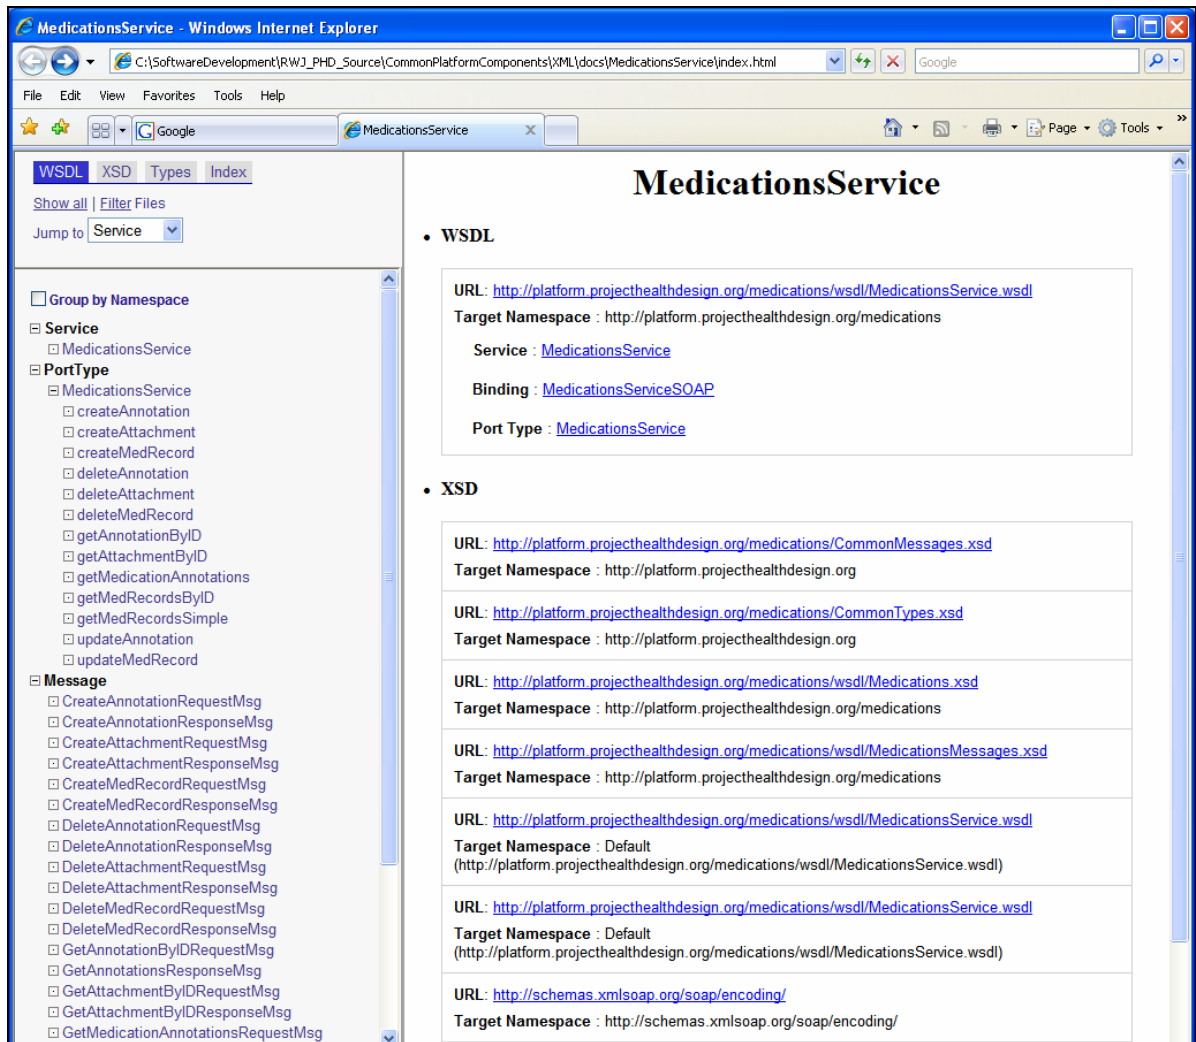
MedicationsService - Windows Internet Explorer

C:\SoftwareDevelopment\RWJ_PHD_Source\CommonPlatformComponents\XML\docs\MedicationsService\index.html

Google

File Edit View Favorites Tools Help

Google

MedicationsService

Page Tools

WSDL XSD Types Index

Show all | Filter Files

Jump to Service

Group by Namespace

Service
MedicationsService
PortType
MedicationsService
createAnnotation
createAttachment
createMedRecord
deleteAnnotation
deleteAttachment
deleteMedRecord
getAnnotationByID
getAttachmentByID
getMedicationAnnotations
getMedRecordsByID
getMedRecordsSimple
updateAnnotation
updateMedRecord
Message
CreateAnnotationRequestMsg
CreateAnnotationResponseMsg
CreateAttachmentRequestMsg
CreateAttachmentResponseMsg
CreateMedRecordRequestMsg
CreateMedRecordResponseMsg
DeleteAnnotationRequestMsg
DeleteAnnotationResponseMsg
DeleteAttachmentRequestMsg
DeleteAttachmentResponseMsg
DeleteMedRecordRequestMsg
DeleteMedRecordResponseMsg
GetAnnotationByIDRequestMsg
GetAnnotationsResponseMsg
GetAttachmentByIDRequestMsg
GetAttachmentByIDResponseMsg
GetMedicationAnnotationsRequestMsg

MedicationsService

• WSDL

URL: http://platform.projecthealthdesign.org/medications/wsdl/MedicationsService.wsdl
Target Namespace : http://platform.projecthealthdesign.org/medications

Service : MedicationsService

Binding : MedicationsServiceSOAP

Port Type : MedicationsService

• XSD

URL: http://platform.projecthealthdesign.org/medications/CommonMessages.xsd
Target Namespace : http://platform.projecthealthdesign.org

URL: http://platform.projecthealthdesign.org/medications/CommonTypes.xsd
Target Namespace : http://platform.projecthealthdesign.org

URL: http://platform.projecthealthdesign.org/medications/wsdl/Medications.xsd
Target Namespace : http://platform.projecthealthdesign.org/medications

URL: http://platform.projecthealthdesign.org/medications/wsdl/MedicationsMessages.xsd
Target Namespace : http://platform.projecthealthdesign.org/medications

URL: http://platform.projecthealthdesign.org/medications/wsdl/MedicationsService.wsdl
Target Namespace : Default (http://platform.projecthealthdesign.org/medications/wsdl/MedicationsService.wsdl)

URL: http://platform.projecthealthdesign.org/medications/wsdl/MedicationsService.wsdl
Target Namespace : Default (http://platform.projecthealthdesign.org/medications/wsdl/MedicationsService.wsdl)

URL: http://schemas.xmlsoap.org/soap/encoding/
Target Namespace : http://schemas.xmlsoap.org/soap/encoding/